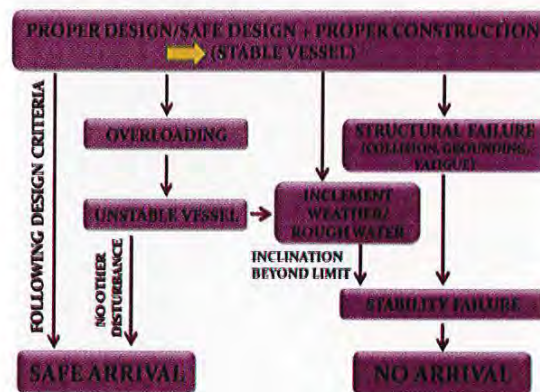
PROPER DESIGN/SAFE DESIGN + PROPER CONSTRUCTION
(STABLE VESSEL)

FOLLOWING DESIGN CRITERIA

OVERLOADING

STRUCTURAL FAILURE (COLLISION, GROUNDING, FATIGUE)

UNSTABLE VESSEL

INCLEMENT WEATHER/ ROUGH WATER

NO OTHER DISTURBANCE

INCLINATION BEYOND LIMIT

STABILITY FAILURE

SAFE ARRIVAL

NO ARRIVAL